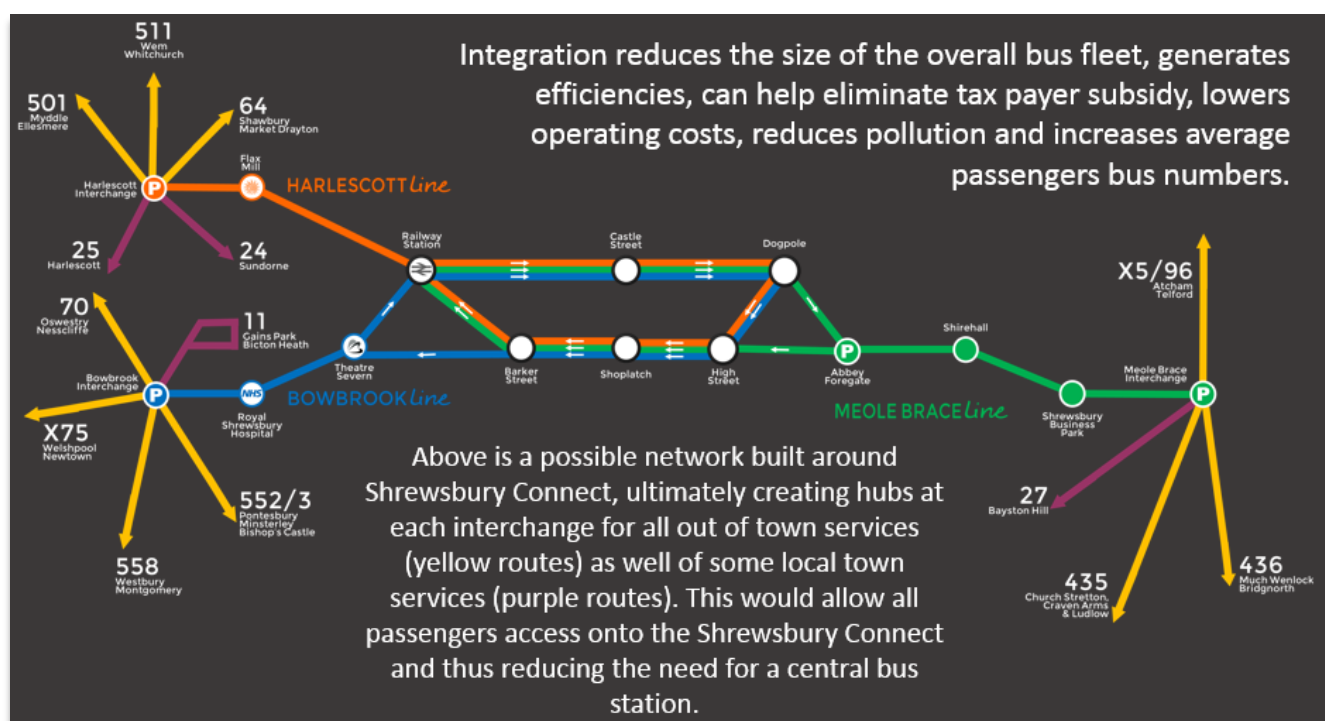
Integration reduces the size of the overall bus fleet, generates efficiencies, can help eliminate tax payer subsidy, lowers operating costs, reduces pollution and increases average passengers bus numbers.

511
Wem
Whitchurch

501
Myddle
Ellesmere

64
Shawbury
Market Drayton

Flax
Mill

Harlescott
Interchange

P

HARLESCOTT line

25
Harlescott

24
Sundorne

Railway
Station

Castle
Street

Dogpole

70
Oswestry
Nesscliffe

11
Gains Park
Bicton Heath

Bowbrook
Interchange

P

NHS

Royal
Shrewsbury
Hospital

Theatre
Severn

BOWBROOK line

Barker
Street

Shoplatch

High
Street

P

Abbey
Foregate

Shirehall

MEOLE BRACE line

Shrewsbury
Business
Park

X5/96
Atcham
Telford

Meole Brace
Interchange

P

X75
Welshpool
Newtown

552/3
Pontesbury
Minsterley
Bishop's Castle

558
Westbury
Montgomery

27
Bayston Hill

435
Church Stretton,
Craven Arms
& Ludlow

436
Much Wenlock
Bridgnorth

Above is a possible network built around Shrewsbury Connect, ultimately creating hubs at each interchange for all out of town services (yellow routes) as well of some local town services (purple routes). This would allow all passengers access onto the Shrewsbury Connect and thus reducing the need for a central bus station.